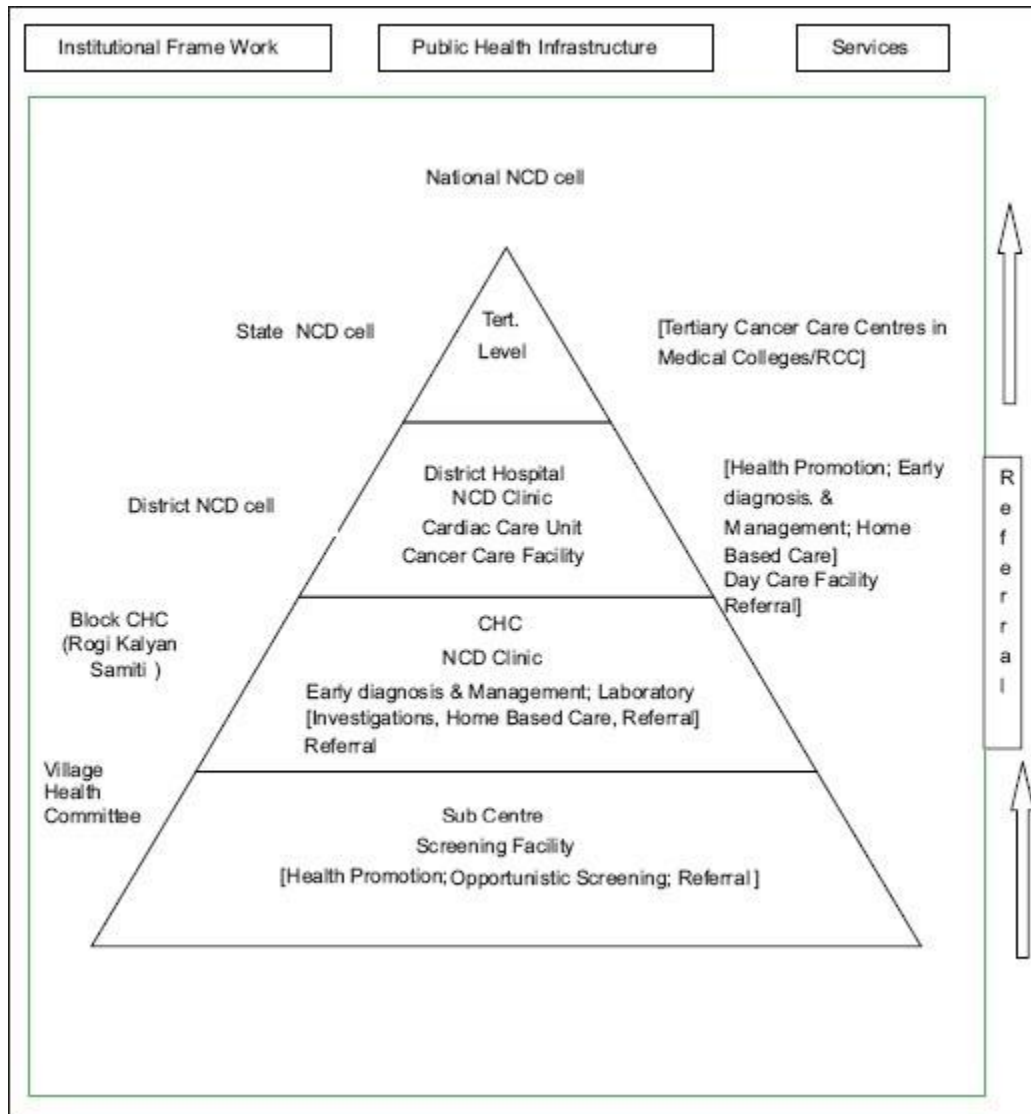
Institutional Frame Work

Public Health Infrastructure

Services

National NCD cell

State NCD cell

Tert. Level

[Tertiary Cancer Care Centres in Medical Colleges/RCC]

District NCD cell

District Hospital
NCD Clinic
Cardiac Care Unit
Cancer Care Facility

[Health Promotion; Early diagnosis. & Management; Home Based Care]
Day Care Facility
Referral]

Referral

Block CHC
(Rogi Kalyan Samiti )

CHC
NCD Clinic
Early diagnosis & Management; Laboratory
[Investigations, Home Based Care, Referral]
Referral

Village Health Committee

Sub Centre
Screening Facility
[Health Promotion; Opportunistic Screening; Referral ]